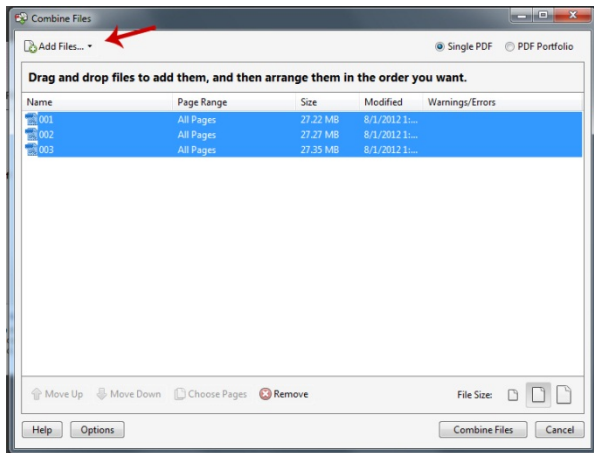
Combine Files

Add Files...

Single PDF

PDF Portfolio

Drag and drop files to add them, and then arrange them in the order you want.

| Name | Page Range | Size | Modified | Warnings/Errors |
|---|---|---|---|---|
| 001 | All Pages | 27.22 MB | 8/1/2012 1:... | |
| 002 | All Pages | 27.27 MB | 8/1/2012 1:... | |
| 003 | All Pages | 27.35 MB | 8/1/2012 1:... | |

Move Up

Move Down

Choose Pages

Remove

File Size:

Help

Options

Combine Files

Cancel